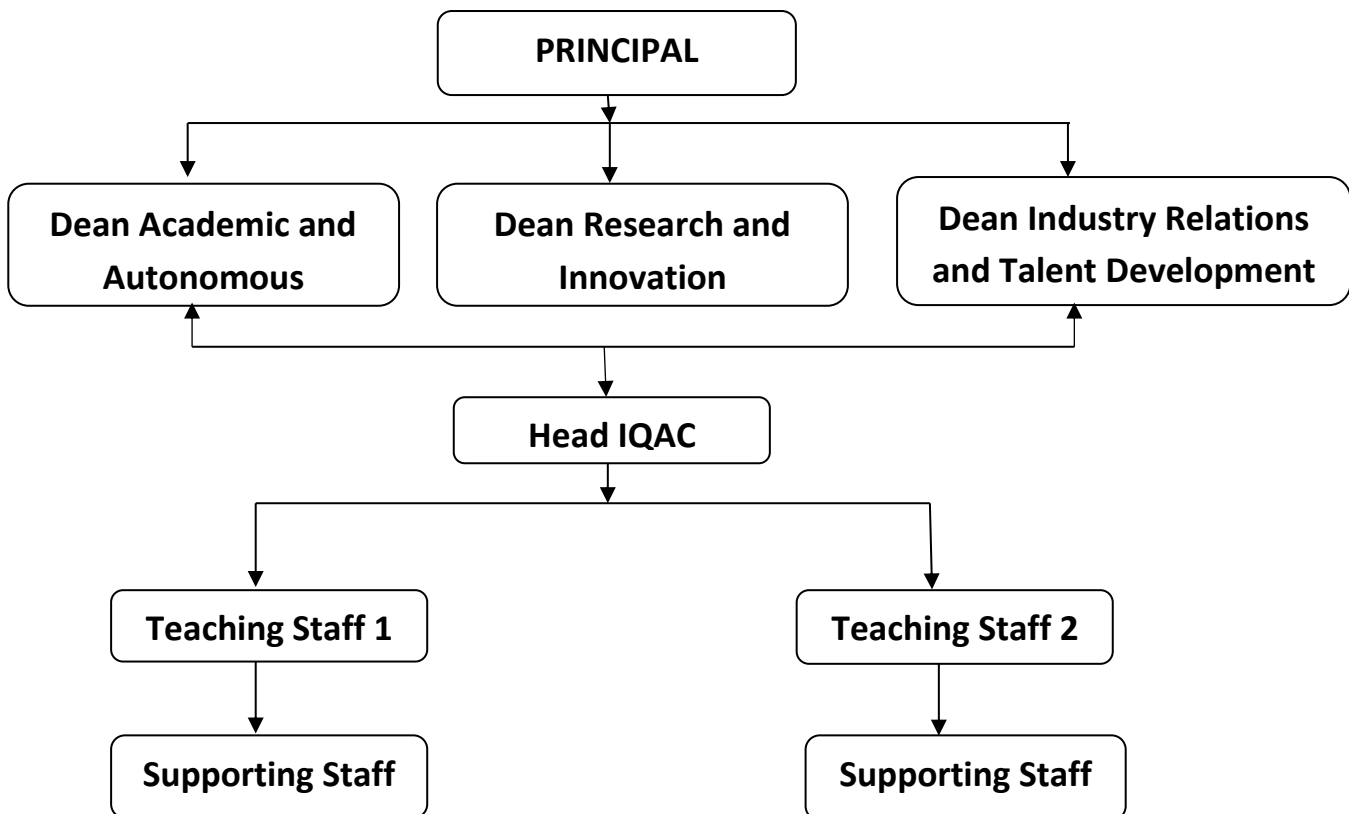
PRINCIPAL

Dean Academic and Autonomous

Dean Research and Innovation

Dean Industry Relations and Talent Development

Head IQAC

Teaching Staff 1

Teaching Staff 2

Supporting Staff

Supporting Staff